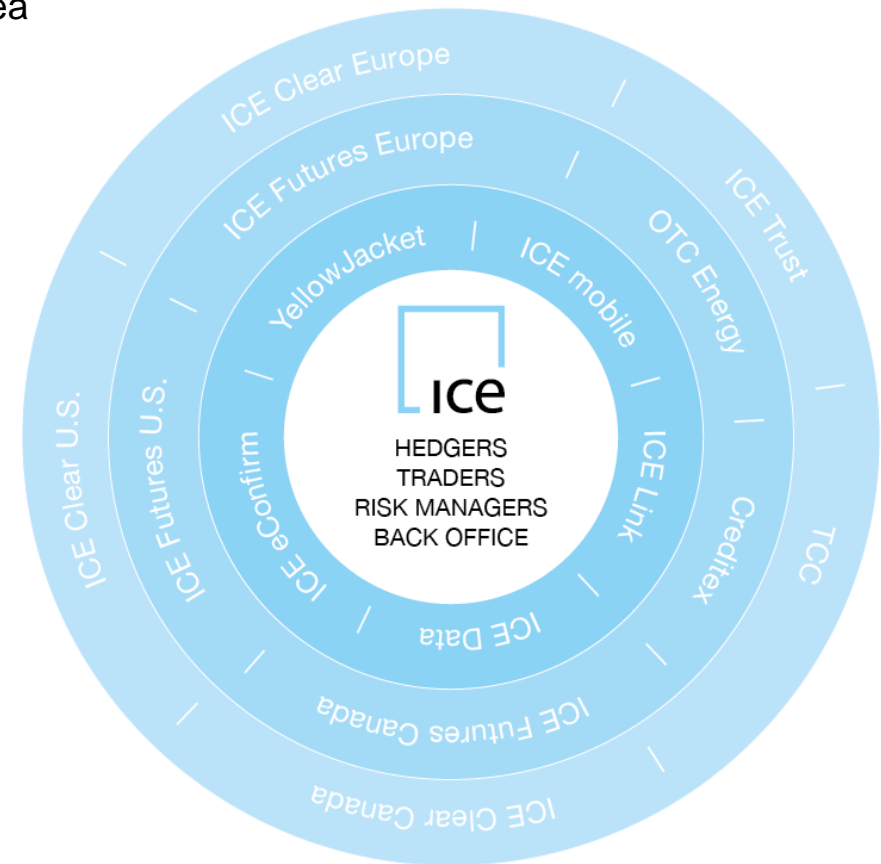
ea

ICE Clear Europe
ICE Trust
TCC
ICE Clear Canada
ICE Clear U.S.

ICE Futures Europe
OTC Energy
Creditex
ICE Futures Canada
ICE Futures U.S.

YellowJacket
ICE mobile
ICE Link
ICE Data
ICE eConfirm

ICE

HEDGERS
TRADERS
RISK MANAGERS
BACK OFFICE